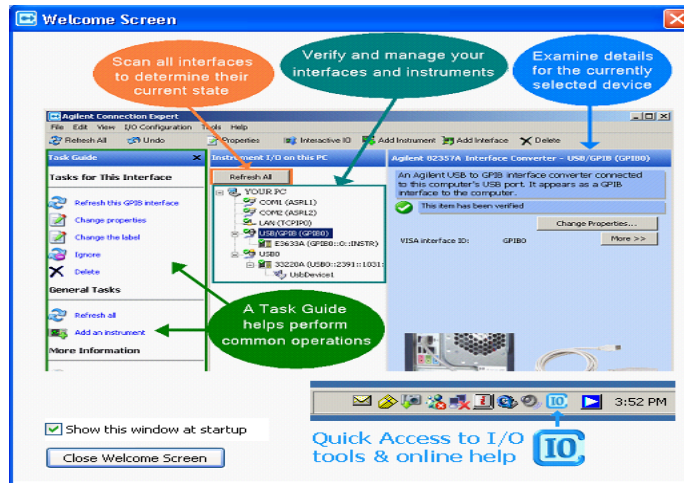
Welcome Screen

Scan all interfaces to determine their current state

Verify and manage your interfaces and instruments

Examine details for the currently selected device

Agilent Connection Expert

File Edit View I/O Configuration Tools Help

Refresh All Undo Properties Interactive IO Add Instrument Add Interface Delete

Task Guide

Tasks for This Interface

Refresh this GPIB interface

Change properties

Change the label

Ignore

Delete

General Tasks

Refresh all

Add an instrument

More Information

Instrument I/O on this PC

Refresh All

YOUR PC

COM1 (ASRL1)

COM2 (ASRL2)

LAN (TCPIP0)

USB/GPIB (GPIB0)

E3633A (GPIB0::0::INSTR)

USB0

33220A (USB0::2391::1031:

UsbDevice1

Agilent 82357A Interface Converter - USB/GPIB (GPIB0)

An Agilent USB to GPIB interface converter connected to this computer's USB port. It appears as a GPIB interface to the computer.

This item has been verified

Change Properties...

VISA interface ID: GPIB0

More >>

A Task Guide helps perform common operations

3:52 PM

IO

Show this window at startup

Close Welcome Screen

Quick Access to I/O tools & online help

IO